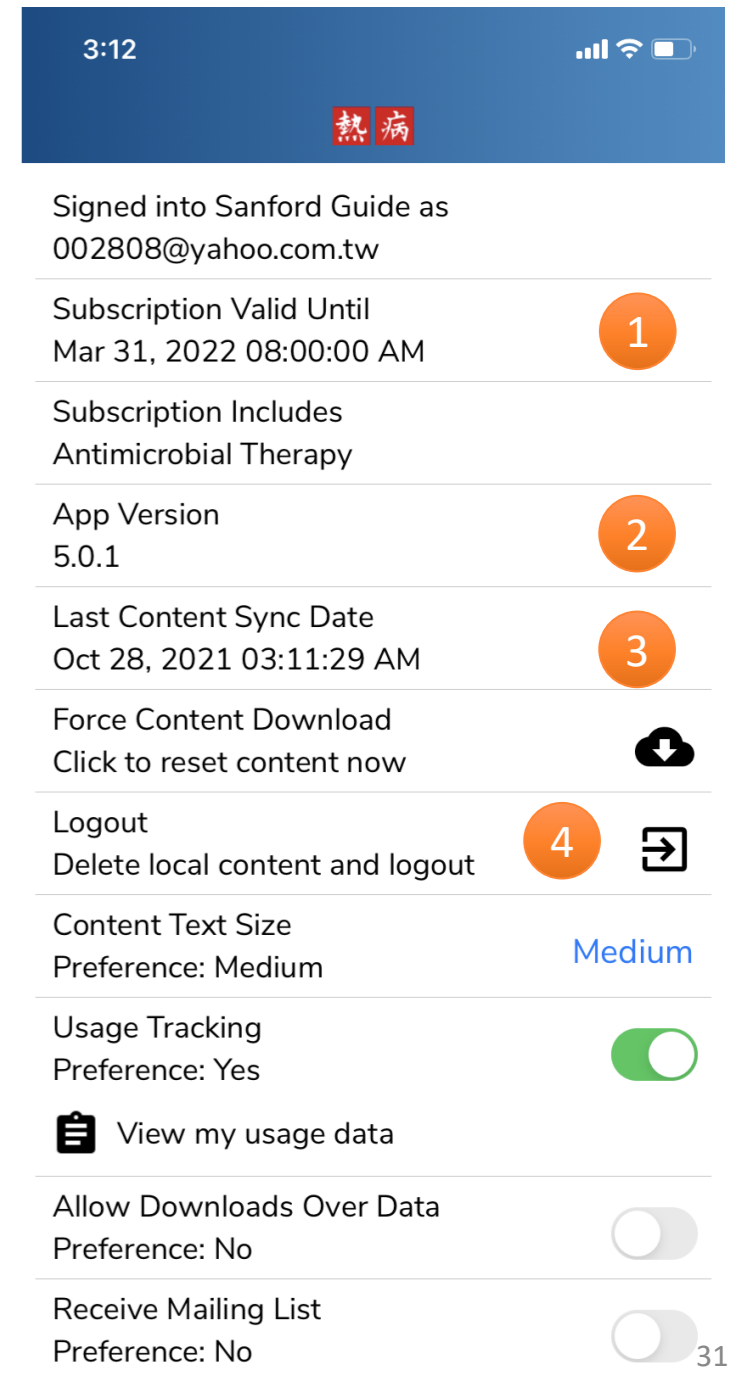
3:12

熱 病

Signed into Sanford Guide as
002808@yahoo.com.tw

Subscription Valid Until
Mar 31, 2022 08:00:00 AM

1

Subscription Includes
Antimicrobial Therapy

App Version
5.0.1

2

Last Content Sync Date
Oct 28, 2021 03:11:29 AM

3

Force Content Download
Click to reset content now

Logout
Delete local content and logout

4

Content Text Size
Preference: Medium

Medium

Usage Tracking
Preference: Yes

View my usage data

Allow Downloads Over Data
Preference: No

Receive Mailing List
Preference: No

31